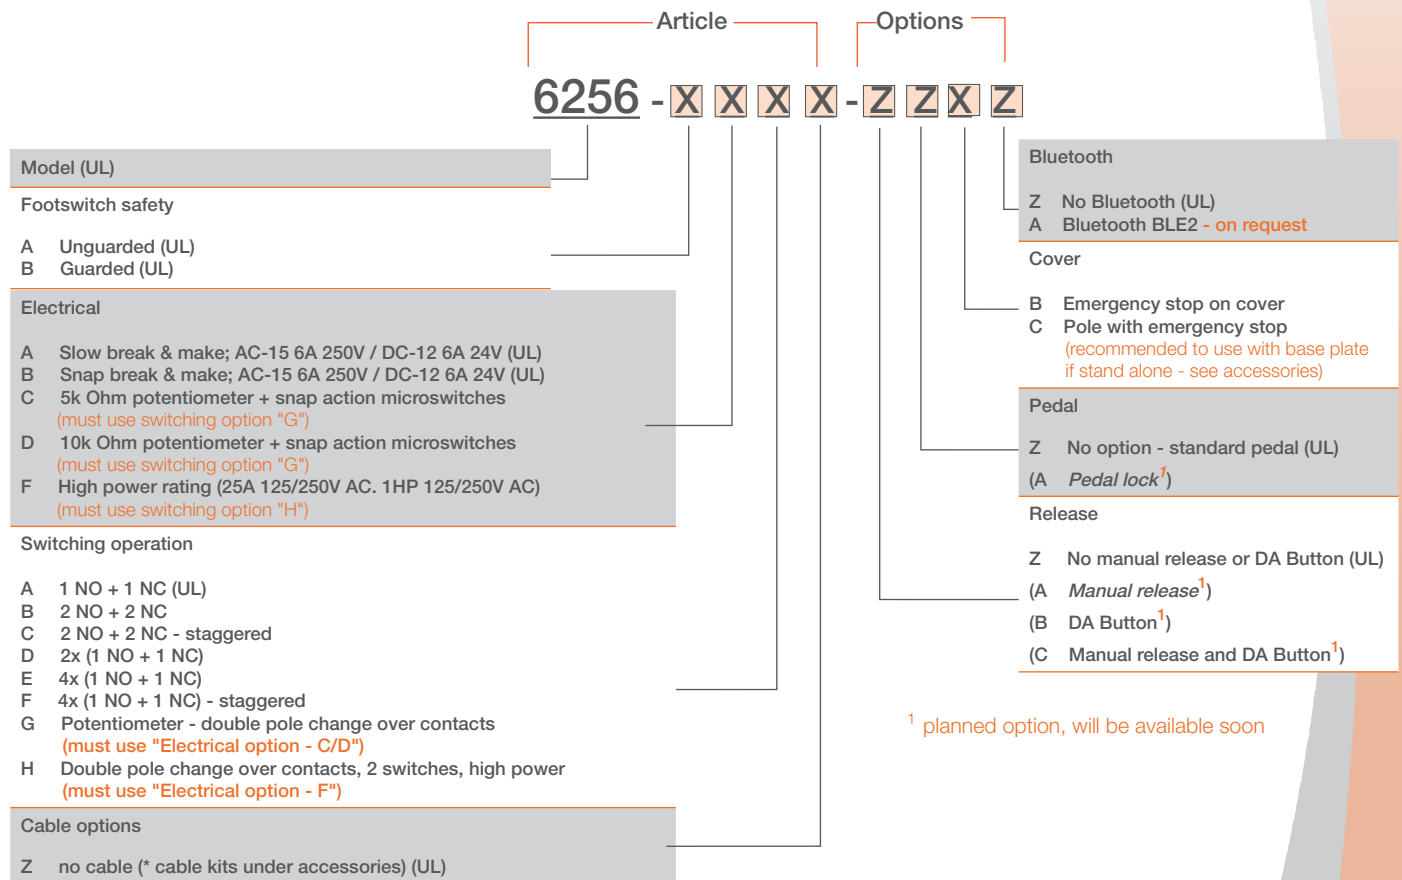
Article

Options

6256 - X X X X - Z Z X Z

Model (UL)

Footswitch safety

A Unguarded (UL)
B Guarded (UL)

Electrical

A Slow break & make; AC-15 6A 250V / DC-12 6A 24V (UL)
B Snap break & make; AC-15 6A 250V / DC-12 6A 24V (UL)
C 5k Ohm potentiometer + snap action microswitches
(must use switching option "G")
D 10k Ohm potentiometer + snap action microswitches
(must use switching option "G")
F High power rating (25A 125/250V AC. 1HP 125/250V AC)
(must use switching option "H")

Switching operation

A 1 NO + 1 NC (UL)
B 2 NO + 2 NC
C 2 NO + 2 NC - staggered
D 2x (1 NO + 1 NC)
E 4x (1 NO + 1 NC)
F 4x (1 NO + 1 NC) - staggered
G Potentiometer - double pole change over contacts
(must use "Electrical option - C/D")
H Double pole change over contacts, 2 switches, high power
(must use "Electrical option - F")

Cable options

Z no cable (* cable kits under accessories) (UL)

Bluetooth

Z No Bluetooth (UL)
A Bluetooth BLE2 - on request

Cover

B Emergency stop on cover
C Pole with emergency stop
(recommended to use with base plate if stand alone - see accessories)

Pedal

Z No option - standard pedal (UL)
(A Pedal lock$^1$)

Release

Z No manual release or DA Button (UL)
(A Manual release$^1$)
(B DA Button$^1$)
(C Manual release and DA Button$^1$)

$^1$ planned option, will be available soon